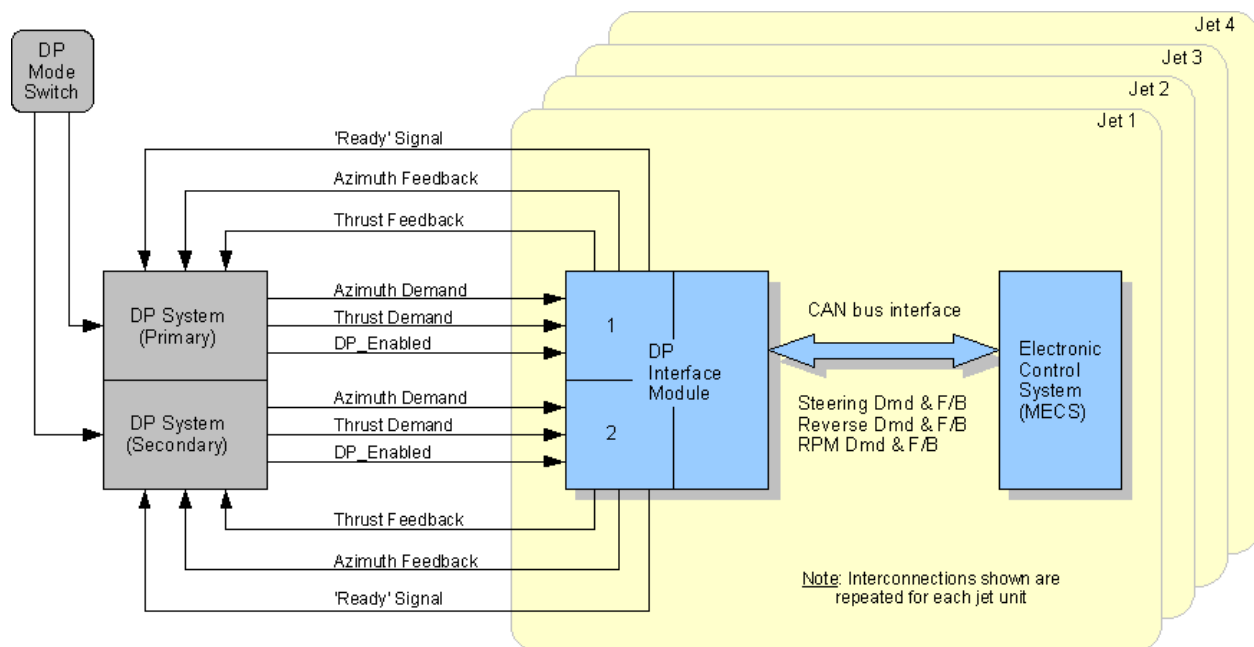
Jet 4
Jet 3
Jet 2
Jet 1

DP Mode Switch

'Ready' Signal
Azimuth Feedback
Thrust Feedback

DP System (Primary)

Azimuth Demand
Thrust Demand
DP_Enabled

DP System (Secondary)

Azimuth Demand
Thrust Demand
DP_Enabled

1
DP Interface Module
2

CAN bus interface

Steering Dmd & F/B
Reverse Dmd & F/B
RPM Dmd & F/B

Electronic Control System (MECS)

Thrust Feedback
Azimuth Feedback
'Ready' Signal

Note: Interconnections shown are repeated for each jet unit